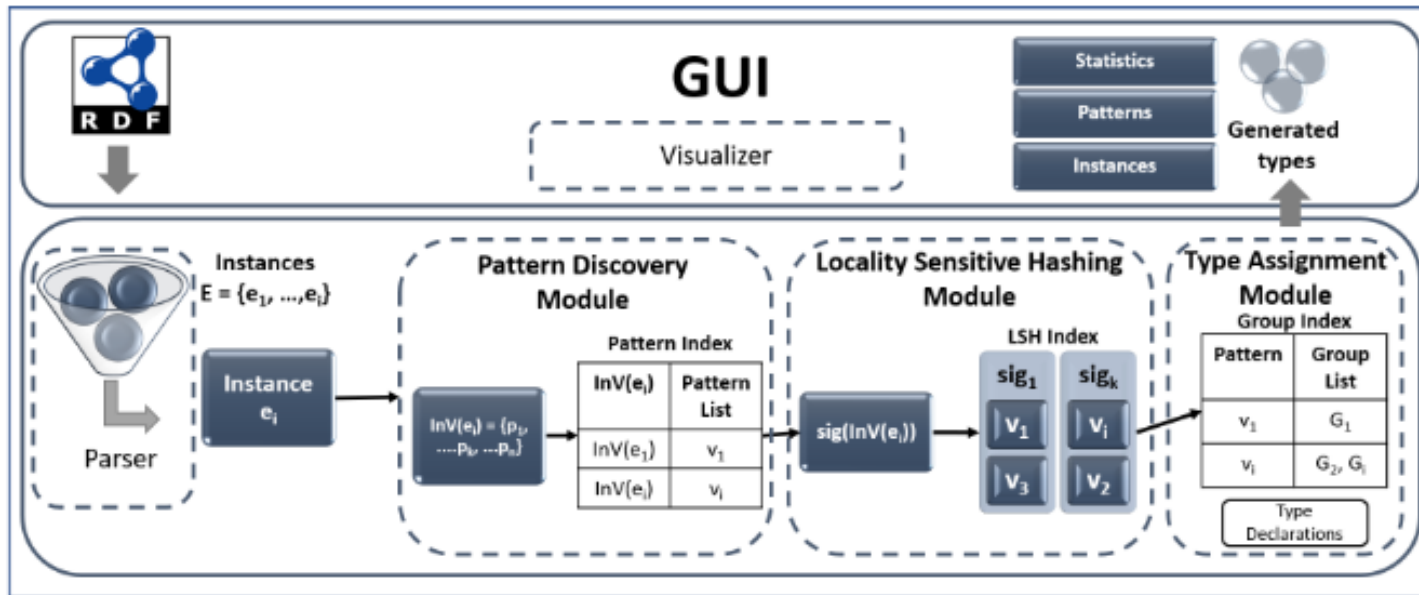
RDF

GUI

Visualizer

Statistics

Patterns

Instances

Generated types

Instances
$E = \{e_1, \ldots, e_i\}$

Parser

Instance
$e_i$

Pattern Discovery Module

Pattern Index

$InV(e_i) = \{p_1, \ldots p_k, \ldots p_n\}$

| $InV(e_i)$ | Pattern List |
|---|---|
| $InV(e_1)$ | $v_1$ |
| $InV(e_i)$ | $v_i$ |

Locality Sensitive Hashing Module

LSH Index

$sig(InV(e_i))$

$sig_1$
$v_1$
$v_3$

$sig_k$
$v_i$
$v_2$

Type Assignment Module

Group Index

| Pattern | Group List |
|---|---|
| $v_1$ | $G_1$ |
| $v_i$ | $G_2, G_i$ |

Type Declarations